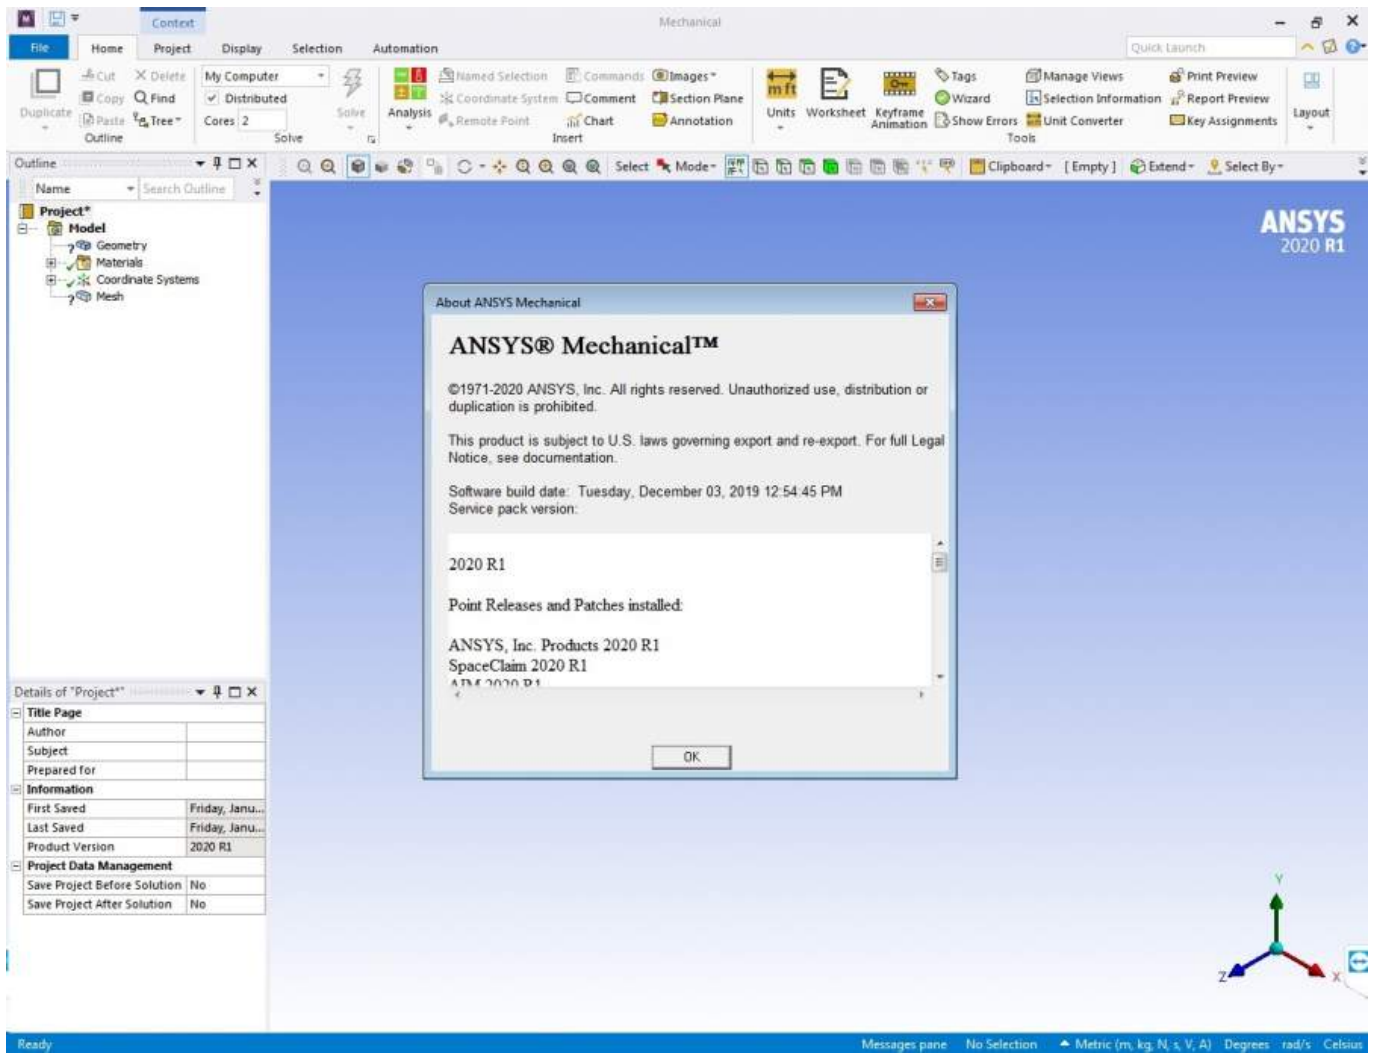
Context

Mechanical

File Home Project Display Selection Automation

Quick Launch

Cut Delete My Computer Named Selection Commands Images Tags Manage Views Print Preview
Duplicate Copy Find Distributed Solve Analysis Coordinate System Comment Section Plane Units Worksheet Keyframe Animation Wizard Selection Information Report Preview Layout
Paste Tree Cores 2 Remote Point Chart Annotation Show Errors Unit Converter Key Assignments
Outline Solve Insert Tools

Outline

Select Mode Clipboard [ Empty ] Extend Select By

Name Search Outline

Project*
Model
Geometry
Materials
Coordinate Systems
Mesh

ANSYS
2020 R1

About ANSYS Mechanical

ANSYS® Mechanical™

©1971-2020 ANSYS, Inc. All rights reserved. Unauthorized use, distribution or duplication is prohibited.

This product is subject to U.S. laws governing export and re-export. For full Legal Notice, see documentation.

Software build date: Tuesday, December 03, 2019 12:54:45 PM
Service pack version:

2020 R1

Point Releases and Patches installed:

ANSYS, Inc. Products 2020 R1
SpaceClaim 2020 R1
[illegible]

OK

Details of "Project*"

| Title Page | |
|---|---|
| Author | |
| Subject | |
| Prepared for | |
| Information | |
| First Saved | Friday, Janu... |
| Last Saved | Friday, Janu... |
| Product Version | 2020 R1 |
| Project Data Management | |
| Save Project Before Solution | No |
| Save Project After Solution | No |

Y
Z
X

Ready Messages pane No Selection Metric (m, kg, N, s, V, A) Degrees rad/s Celsius